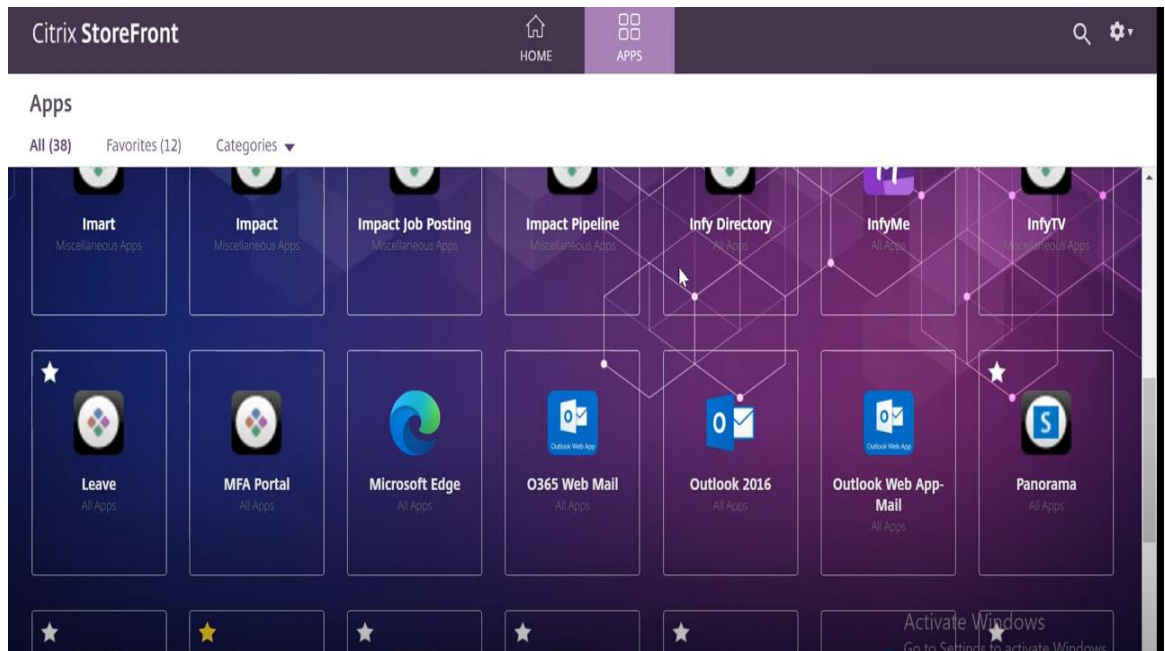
Citrix StoreFront

HOME

APPS

Apps

All (38) Favorites (12) Categories

Imart
Miscellaneous Apps

Impact
Miscellaneous Apps

Impact Job Posting
Miscellaneous Apps

Impact Pipeline
Miscellaneous Apps

Infy Directory
All Apps

InfyMe
All Apps

InfyTV
Miscellaneous Apps

Leave
All Apps

MFA Portal
All Apps

Microsoft Edge
All Apps

Outlook Web App

O365 Web Mail
All Apps

Outlook 2016
All Apps

Outlook Web App

Outlook Web App-Mail
All Apps

Panorama
All Apps

Activate Windows
Go to Settings to activate Windows